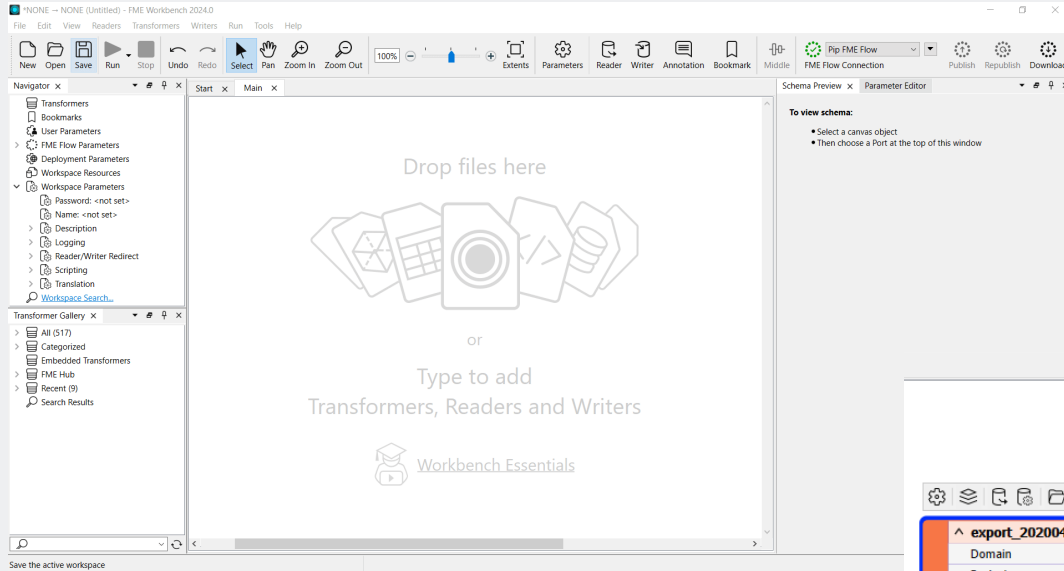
*NONE → NONE (Untitled) - FME Workbench 2024.0

File Edit View Readers Transformers Writers Run Tools Help

New Open Save Run Stop Undo Redo Select Pan Zoom In Zoom Out 100% Extents Parameters Reader Writer Annotation Bookmark Middle Pip FME Flow FME Flow Connection Publish Republish Downloa

Navigator

Transformers
Bookmarks
User Parameters
FME Flow Parameters
Deployment Parameters
Workspace Resources
Workspace Parameters
Password: <not set>
Name: <not set>
Description
Logging
Reader/Writer Redirect
Scripting
Translation
Workspace Search...

Transformer Gallery

All (517)
Categorized
Embedded Transformers
FME Hub
Recent (9)
Search Results

Start Main

Drop files here

or

Type to add Transformers, Readers and Writers

Workbench Essentials

Schema Preview Parameter Editor

To view schema:
• Select a canvas object
• Then choose a Port at the top of this window

export_202004
Domain

Save the active workspace